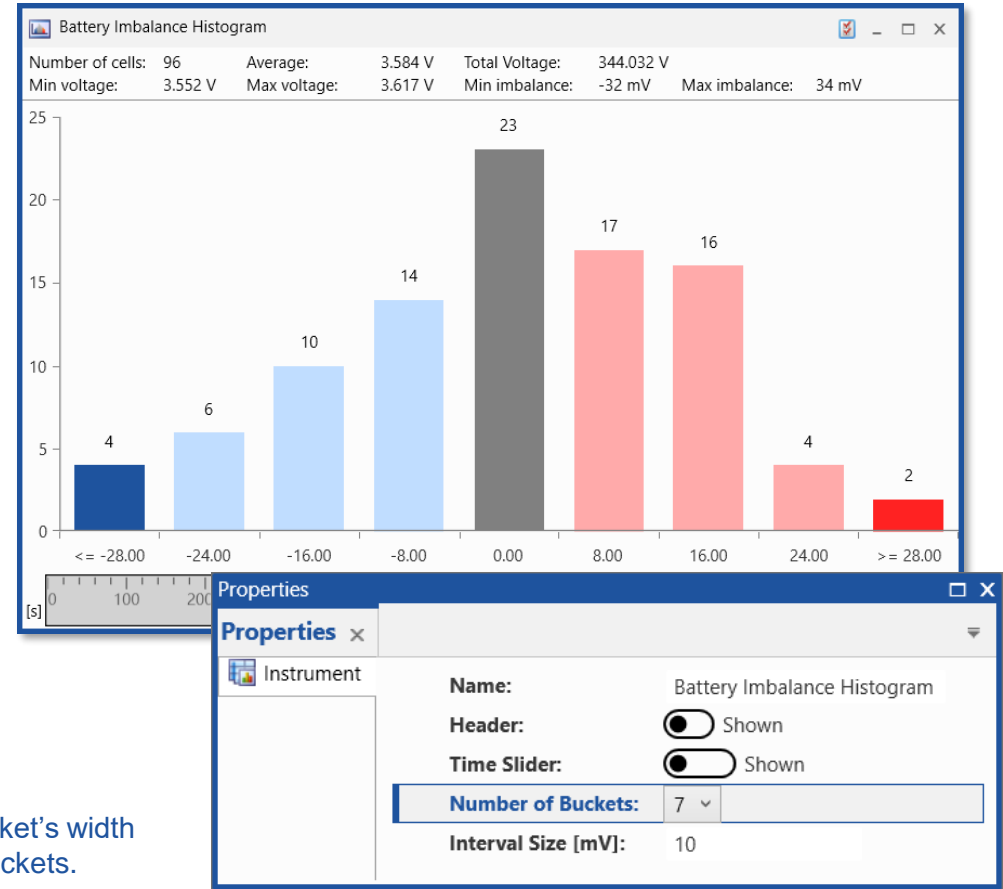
Battery Imbalance Histogram

Number of cells: 96
Average: 3.584 V
Total Voltage: 344.032 V
Min voltage: 3.552 V
Max voltage: 3.617 V
Min imbalance: -32 mV
Max imbalance: 34 mV

| Bucket | Count |
|---|---|
| <= -28.00 | 4 |
| -24.00 | 6 |
| -16.00 | 10 |
| -8.00 | 14 |
| 0.00 | 23 |
| 8.00 | 17 |
| 16.00 | 16 |
| 24.00 | 4 |
| >= 28.00 | 2 |

25
20
15
10
5
0

[s] 0 100 200

Properties
Properties ×
Instrument
Name: Battery Imbalance Histogram
Header: Shown
Time Slider: Shown
Number of Buckets: 7
Interval Size [mV]: 10

ket's width
ckets.